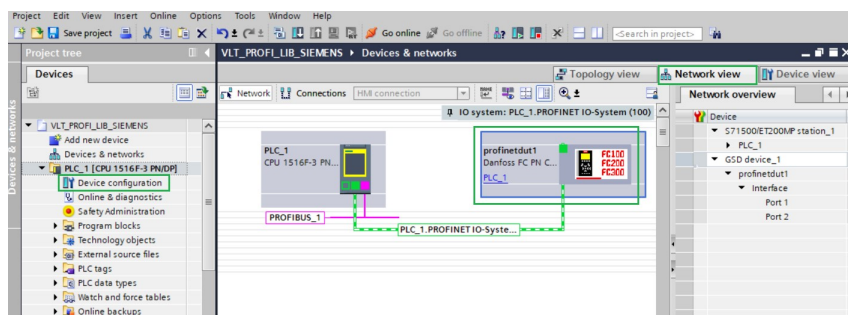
Project Edit View Insert Online Options Tools Window Help

Save project Go online Go offline <Search in project>

Project tree

Devices

VLT_PROFI_LIB_SIEMENS
Add new device
Devices & networks
PLC_1 [CPU 1516F-3 PN/DP]
Device configuration
Online & diagnostics
Safety Administration
Program blocks
Technology objects
External source files
PLC tags
PLC data types
Watch and force tables
Online backups

Devices & networks

VLT_PROFI_LIB_SIEMENS ▸ Devices & networks

Topology view | Network view | Device view

Network | Connections | HMI connection

IO system: PLC_1.PROFINET IO-System (100)

PLC_1
CPU 1516F-3 PN...

profinetdut1
Danfoss FC PN C...
PLC_1

FC100
FC200
FC300

PROFIBUS_1

PLC_1.PROFINET IO-Syste...

Network overview

Device
S71500/ET200MP station_1
PLC_1
GSD device_1
profinetdut1
Interface
Port 1
Port 2